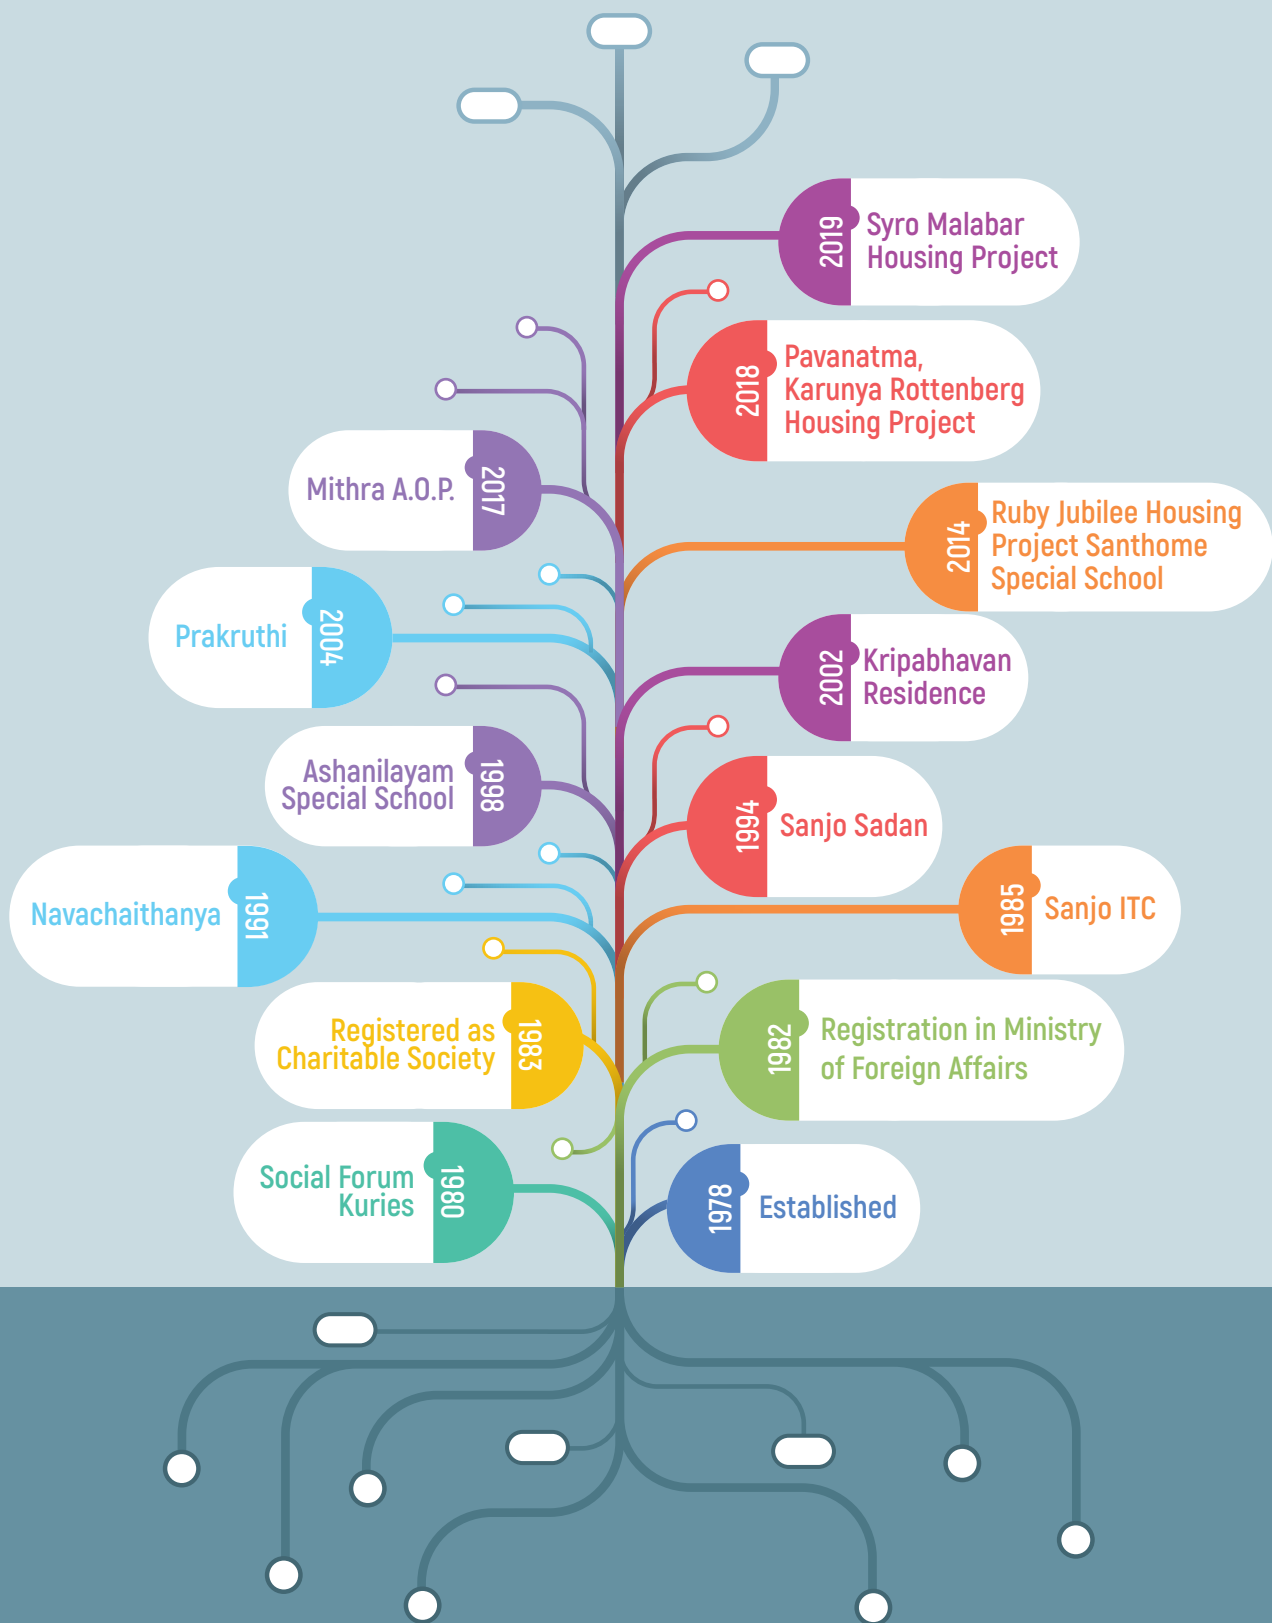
2019 Syro Malabar Housing Project

2018 Pavanatma, Karunya Rottenberg Housing Project

Mithra A.O.P. 2017

2014 Ruby Jubilee Housing Project Santhome Special School

Prakruthi 2004

2002 Kripabhavan Residence

Ashanilayam Special School 1998

1994 Sanjo Sadan

Navachaithanya 1991

1985 Sanjo ITC

Registered as Charitable Society 1983

1982 Registration in Ministry of Foreign Affairs

Social Forum Kuries 1980

1978 Established